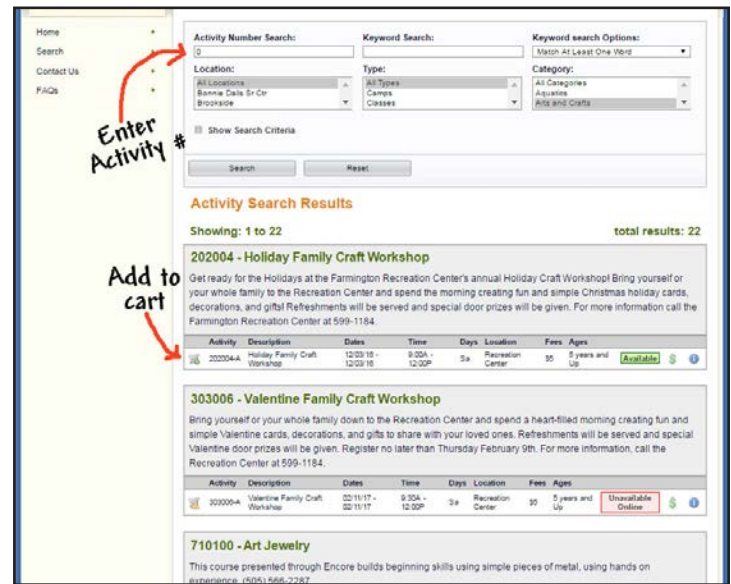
Home
Search
Contact Us
FAQs

Activity Number Search:
0
Keyword Search:
Keyword search Options:
Match At Least One Word
Location:
All Locations
Bonnie Dalis Sr Ctr
Brookside
Type:
All Types
Camps
Classes
Category:
All Categories
Aquatics
Arts and Crafts

Enter Activity #

Show Search Criteria

Search
Reset

Activity Search Results

Showing: 1 to 22
total results: 22

202004 - Holiday Family Craft Workshop

Add to cart

Get ready for the Holidays at the Farmington Recreation Center's annual Holiday Craft Workshop! Bring yourself or your whole family to the Recreation Center and spend the morning creating fun and simple Christmas holiday cards, decorations, and gifts! Refreshments will be served and special door prizes will be given. For more information call the Farmington Recreation Center at 599-1184.

| Activity | Description | Dates | Time | Days | Location | Fees | Ages | |
|---|---|---|---|---|---|---|---|---|
| 202004-A | Holiday Family Craft Workshop | 12/03/16 - 12/03/16 | 9:00A - 12:00P | Sa | Recreation Center | $5 | 5 years and Up | Available |

303006 - Valentine Family Craft Workshop

Bring yourself or your whole family down to the Recreation Center and spend a heart-filled morning creating fun and simple Valentine cards, decorations, and gifts to share with your loved ones. Refreshments will be served and special Valentine door prizes will be given. Register no later than Thursday February 9th. For more information, call the Recreation Center at 599-1184.

| Activity | Description | Dates | Time | Days | Location | Fees | Ages | |
|---|---|---|---|---|---|---|---|---|
| 303006-A | Valentine Family Craft Workshop | 02/11/17 - 02/11/17 | 9:30A - 12:00P | Sa | Recreation Center | $5 | 5 years and Up | Unavailable Online |

710100 - Art Jewelry

This course presented through Encore builds beginning skills using simple pieces of metal, using hands on experience. (505) 566-2287